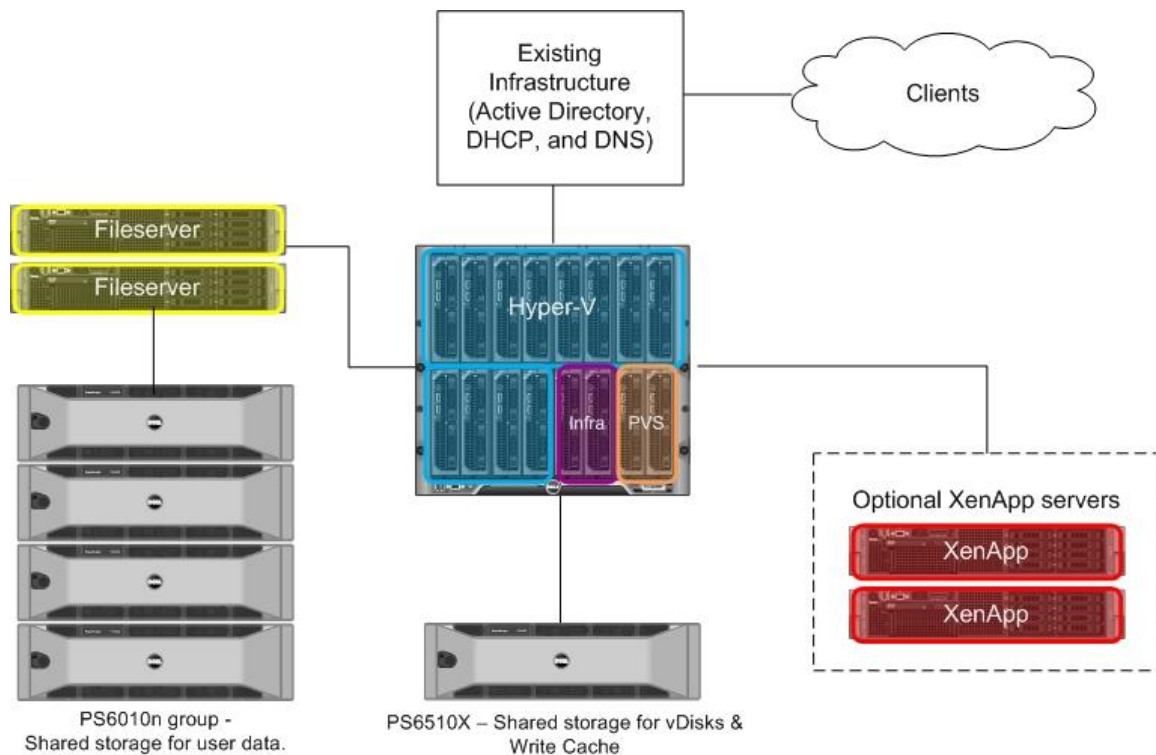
Existing Infrastructure (Active Directory, DHCP, and DNS)

Clients

Fileserver

Fileserver

Hyper-V

Infra

PVS

Optional XenApp servers

XenApp

XenApp

PS6010n group - Shared storage for user data.

PS6510X – Shared storage for vDisks & Write Cache